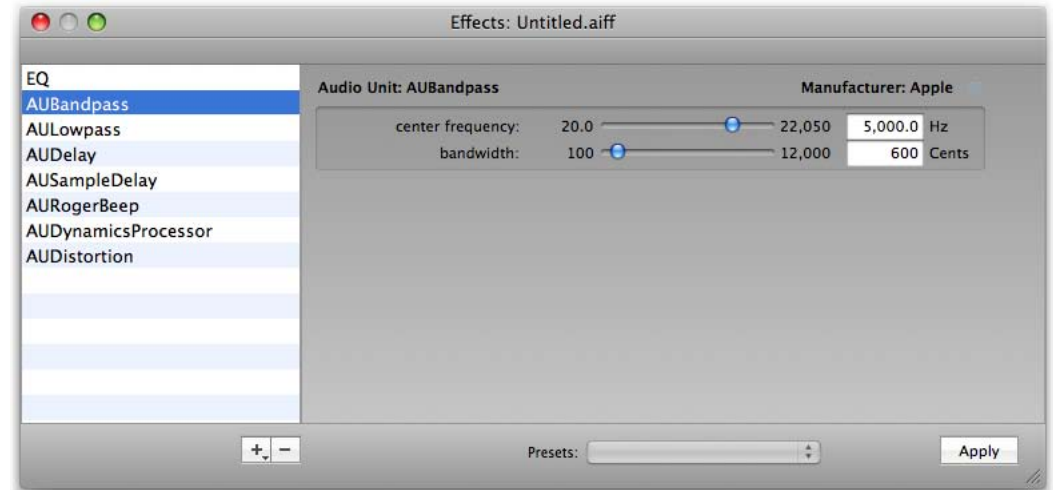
Effects: Untitled.aiff

EQ
AUBandpass
AULowpass
AUDelay
AUSampleDelay
AURogerBeep
AUDynamicsProcessor
AUDistortion

Audio Unit: AUBandpass

Manufacturer: Apple

center frequency: 20.0 22,050 5,000.0 Hz

bandwidth: 100 12,000 600 Cents

+ −

Presets:

Apply